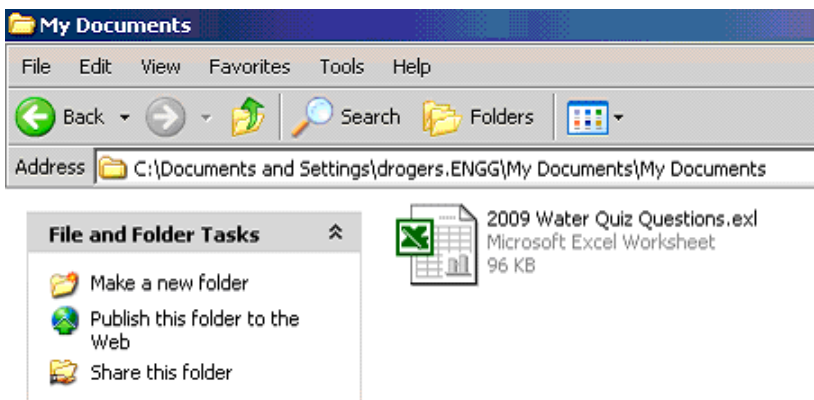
My Documents

File Edit View Favorites Tools Help

Back Search Folders

Address C:\Documents and Settings\drogers.ENGG\My Documents\My Documents

File and Folder Tasks

Make a new folder

Publish this folder to the Web

Share this folder

2009 Water Quiz Questions.exl
Microsoft Excel Worksheet
96 KB